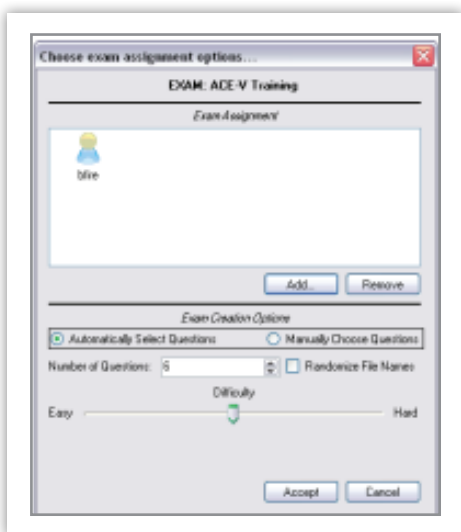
Choose exam assignment options...

EXAM: ACE-V Training

Exam Assignment

blire

Add... Remove

Exam Creation Options

Automatically Select Questions

Manually Choose Questions

Number of Questions: 6

Randomize File Names

Difficulty

Easy

Hard

Accept Cancel